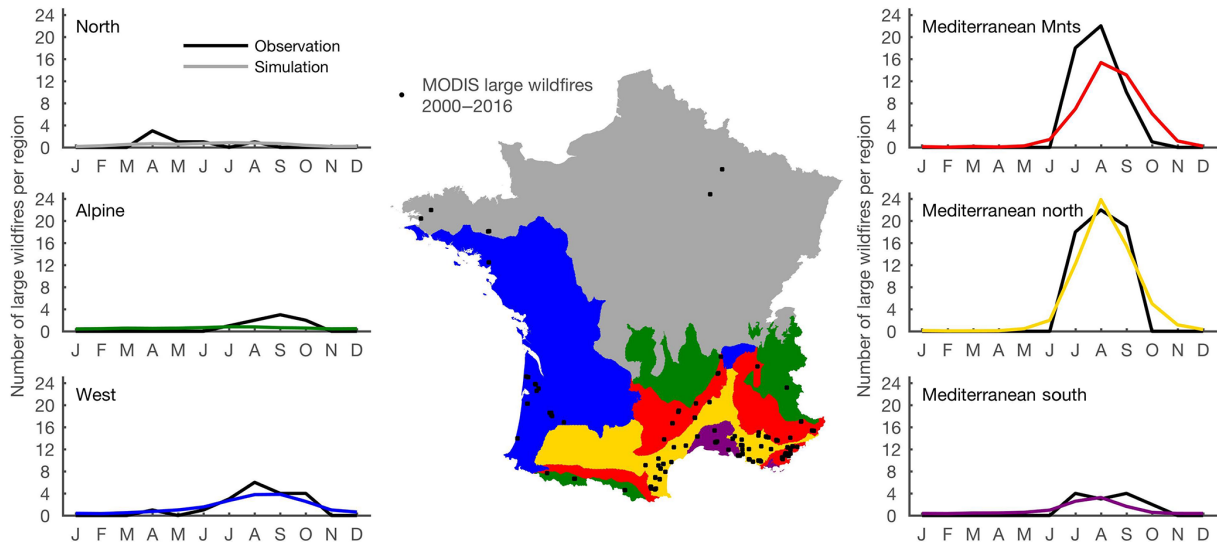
North

Observation
Simulation

24
20
16
12
8
4
0

J F M A M J J A S O N D

Alpine

24
20
16
12
8
4
0

J F M A M J J A S O N D

Number of large wildfires per region

West

24
20
16
12
8
4
0

J F M A M J J A S O N D

MODIS large wildfires 2000–2016

Mediterranean Mnts

24
20
16
12
8
4
0

J F M A M J J A S O N D

Mediterranean north

24
20
16
12
8
4
0

J F M A M J J A S O N D

Number of large wildfires per region

Mediterranean south

24
20
16
12
8
4
0

J F M A M J J A S O N D